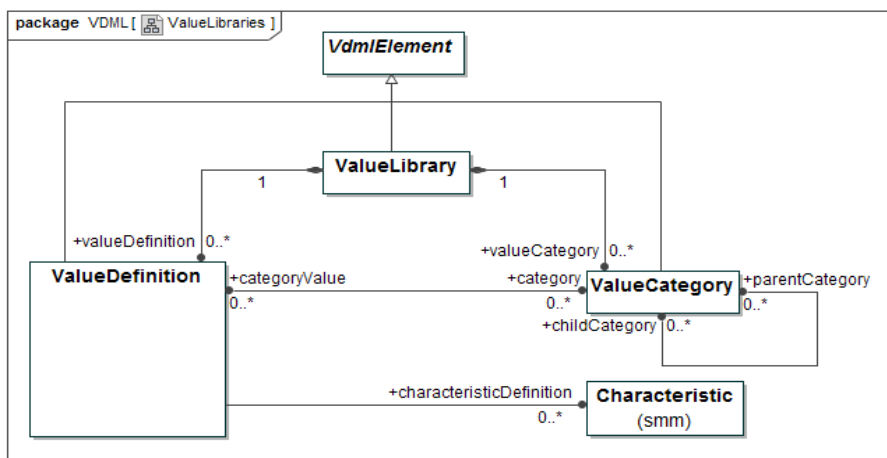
package VDML [ ValueLibraries ]

VdmlElement

ValueLibrary

1

1

+valueDefinition 0..*

+valueCategory 0..*

ValueDefinition

+categoryValue

0..*

+category

0..*

ValueCategory

+parentCategory

0..*

+childCategory 0..*

+characteristicDefinition

0..*

Characteristic
(smm)